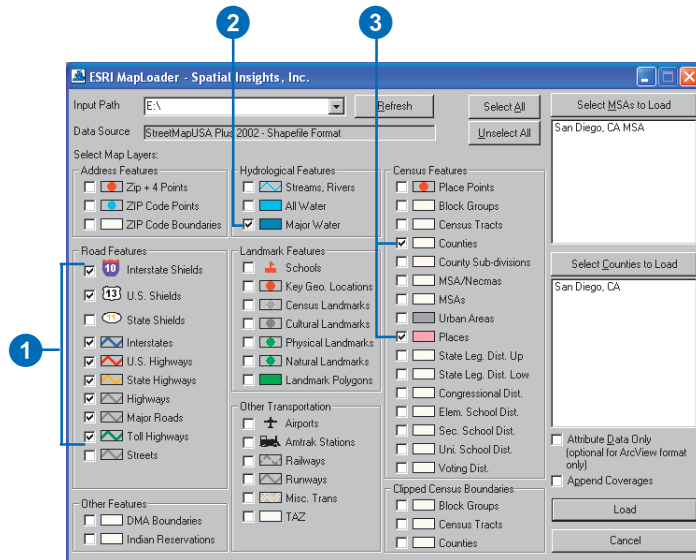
2
3
1

ESRI MapLoader - Spatial Insights, Inc.

Input Path E:\ Refresh Select All Select MSAs to Load
Data Source StreetMapUSA Plus 2002 - Shapefile Format Unselect All San Diego, CA MSA
Select Map Layers:

Address Features
Zip + 4 Points
ZIP Code Points
ZIP Code Boundaries

Road Features
10 Interstate Shields
13 U.S. Shields
11 State Shields
Interstates
U.S. Highways
State Highways
Highways
Major Roads
Toll Highways
Streets

Other Features
DMA Boundaries
Indian Reservations

Hydrological Features
Streams, Rivers
All Water
Major Water

Landmark Features
Schools
Key Geo. Locations
Census Landmarks
Cultural Landmarks
Physical Landmarks
Natural Landmarks
Landmark Polygons

Other Transportation
Airports
Amtrak Stations
Railways
Runways
Misc. Trans
TAZ

Census Features
Place Points
Block Groups
Census Tracts
Counties
County Sub-divisions
MSA/Necmas
MSAs
Urban Areas
Places
State Leg. Dist. Up
State Leg. Dist. Low
Congressional Dist.
Elem. School Dist.
Sec. School Dist.
Uni. School Dist.
Voting Dist.

Clipped Census Boundaries
Block Groups
Census Tracts
Counties

Select Counties to Load
San Diego, CA

Attribute Data Only (optional for ArcView format only)
Append Coverages
Load
Cancel